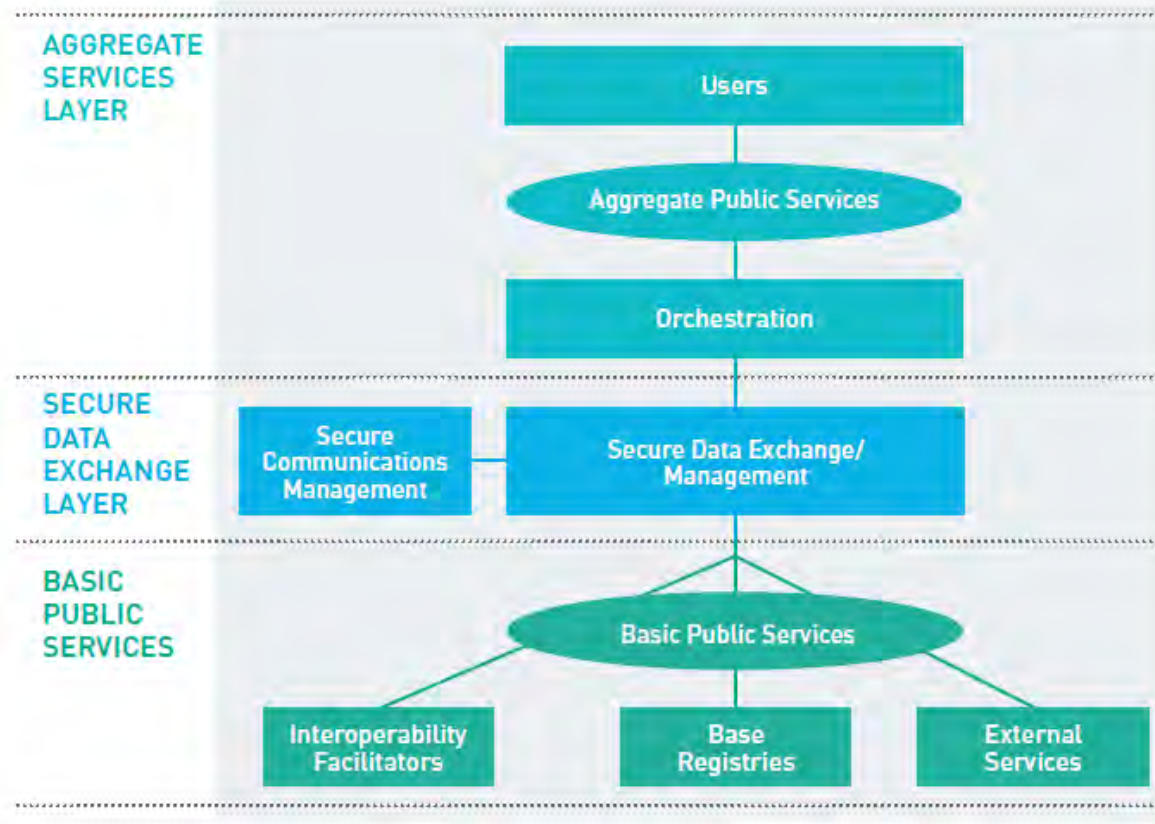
AGGREGATE SERVICES LAYER

Users

Aggregate Public Services

Orchestration

SECURE DATA EXCHANGE LAYER

Secure Communications Management

Secure Data Exchange/ Management

BASIC PUBLIC SERVICES

Basic Public Services

Interoperability Facilitators

Base Registries

External Services